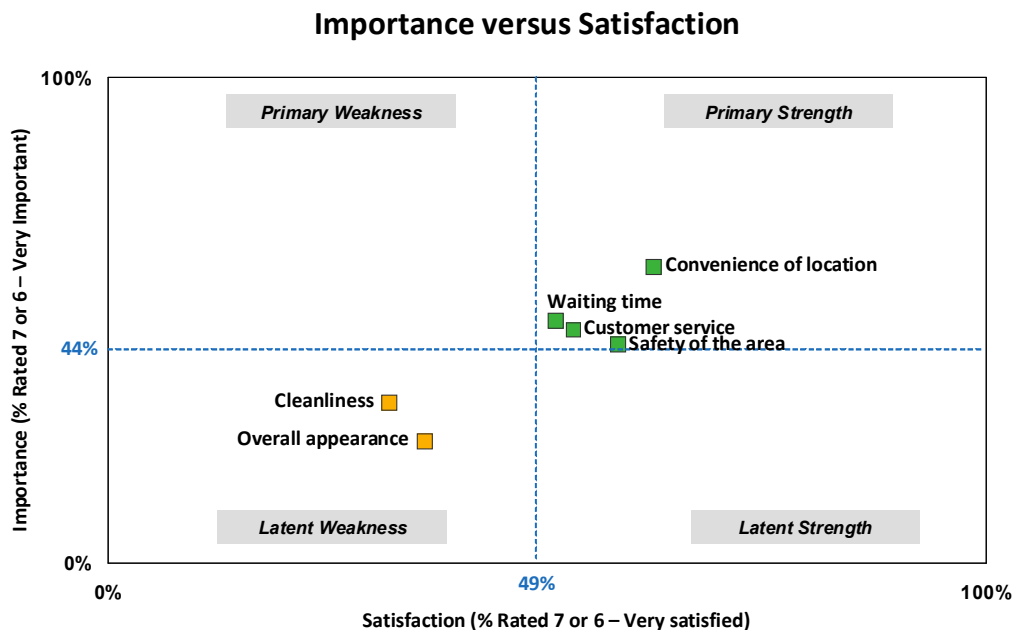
Importance versus Satisfaction

100%

Importance (% Rated 7 or 6 – Very Important)

Primary Weakness

Primary Strength

Convenience of location

Waiting time

Customer service

Safety of the area

44%

Cleanliness

Overall appearance

Latent Weakness

Latent Strength

0%

0%

49%

100%

Satisfaction (% Rated 7 or 6 – Very satisfied)